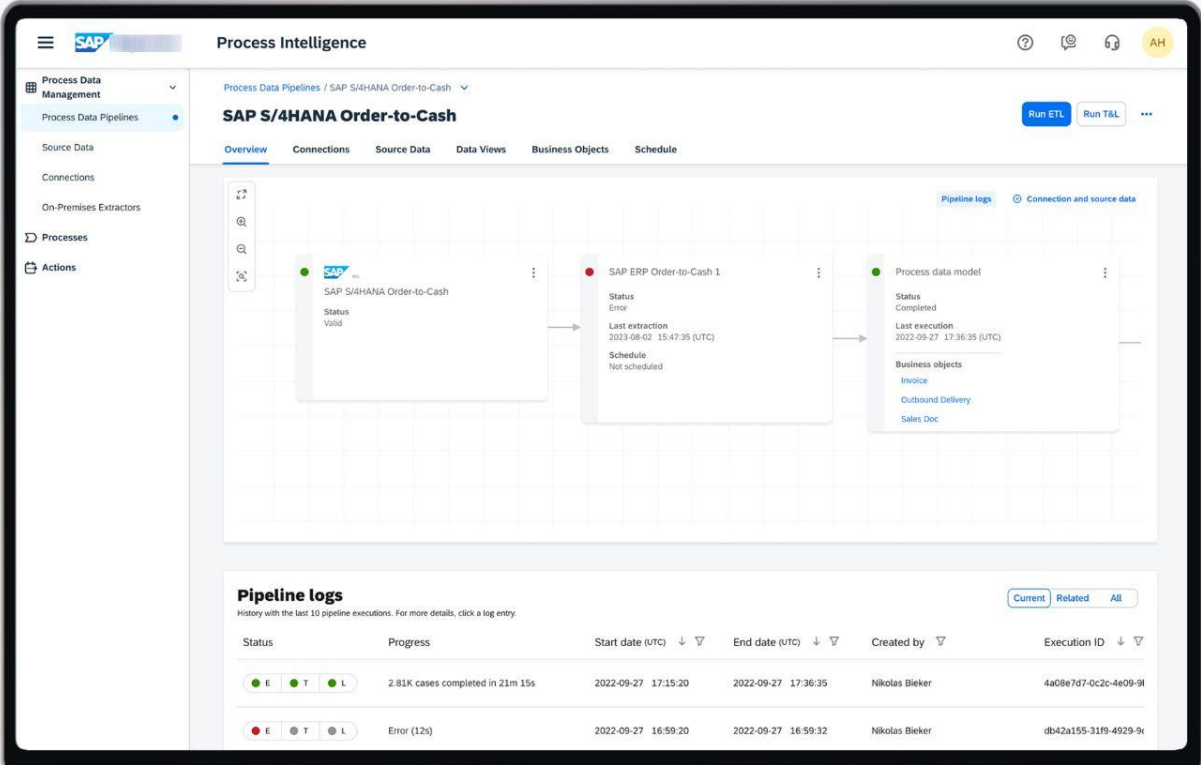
SAP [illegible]

Process Intelligence

AH

Process Data Management

Process Data Pipelines

Source Data

Connections

On-Premises Extractors

Processes

Actions

Process Data Pipelines / SAP S/4HANA Order-to-Cash

SAP S/4HANA Order-to-Cash

Run ETL

Run T&L

Overview

Connections

Source Data

Data Views

Business Objects

Schedule

Pipeline logs

Connection and source data

SAP

SAP S/4HANA Order-to-Cash

Status
Valid

SAP ERP Order-to-Cash 1

Status
Error

Last extraction
2023-08-02 15:47:35 (UTC)

Schedule
Not scheduled

Process data model

Status
Completed

Last execution
2022-09-27 17:36:35 (UTC)

Business objects
Invoice
Outbound Delivery
Sales Doc

Pipeline logs
History with the last 10 pipeline executions. For more details, click a log entry.

Current | Related | All

| Status | Progress | Start date (UTC) | End date (UTC) | Created by | Execution ID |
|---|---|---|---|---|---|
| E T L | 2.81K cases completed in 21m 15s | 2022-09-27 17:15:20 | 2022-09-27 17:36:35 | Nikolas Bieker | 4a08e7d7-0c2c-4e09-9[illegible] |
| E T L | Error (12s) | 2022-09-27 16:59:20 | 2022-09-27 16:59:32 | Nikolas Bieker | db42a155-31f9-4929-9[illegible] |